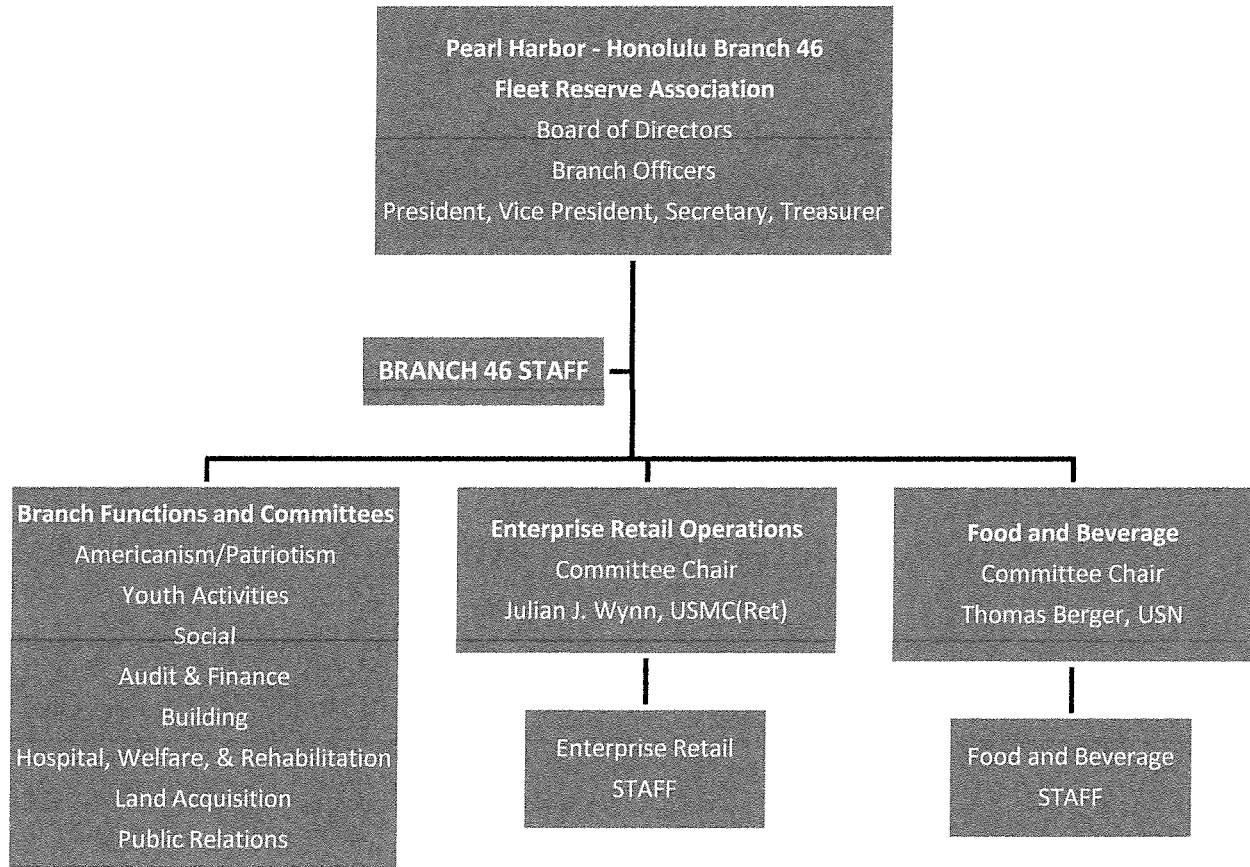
Pearl Harbor - Honolulu Branch 46
Fleet Reserve Association
Board of Directors
Branch Officers
President, Vice President, Secretary, Treasurer

BRANCH 46 STAFF

Branch Functions and Committees
Americanism/Patriotism
Youth Activities
Social
Audit & Finance
Building
Hospital, Welfare, & Rehabilitation
Land Acquisition
Public Relations

Enterprise Retail Operations
Committee Chair
Julian J. Wynn, USMC(Ret)

Enterprise Retail
STAFF

Food and Beverage
Committee Chair
Thomas Berger, USN

Food and Beverage
STAFF